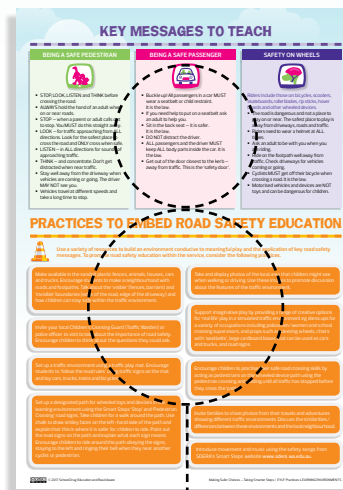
KEY MESSAGES TO TEACH

BEING A SAFE PEDESTRIAN

• STOP, LOOK, LISTEN and THINK before crossing the road.
• ALWAYS hold the hand of an adult when on or near roads.
• STOP – when a parent or adult calls out to stop. You MUST do this straight away.
• LOOK – for traffic approaching from all directions. Look for the safest place to cross the road and ONLY cross when safe.
• LISTEN – to ALL directions for sounds of approaching traffic.
• THINK – and concentrate. Don't get distracted when near traffic.
• Stay well away from the driveway when vehicles are coming or going. The driver MAY NOT see you.
• Vehicles travel at different speeds and take a long time to stop.

BEING A SAFE PASSENGER

• Buckle up! All passengers in a car MUST wear a seatbelt or child restraint. It is the law.
• If you need help to put on a seatbelt ask an adult to help you.
• Sit in the back seat – it is safer. It is the law.
• DO NOT distract the driver.
• ALL passengers and the driver MUST keep ALL body parts inside the car. It is the law.
• Get out of the door closest to the kerb – away from traffic. This is the 'safety door'.

SAFETY ON WHEELS

Riders include those on bicycles, scooters, skateboards, rollerblades, tip sticks, hover boards and other wheeled devices.
• Roads are dangerous and not a place to play on your toys. The safest place to play is away from driveways, roads and traffic.
• Riders need to wear a helmet at ALL times.
• Ride with an adult to be with you when you are riding.
• Ride on the footpath well away from the kerb. Look out for vehicles coming or going.
• Cyclists MUST get off their bicycle when crossing a road. It is the law.
• Motorised vehicles and devices are NOT toys; and can be dangerous for children.

PRACTICES TO EMBED ROAD SAFETY EDUCATION

Use a variety of resources to build an environment conducive to meaningful play and the application of key road safety messages. To embed road safety education within the service, consider the following practices.

Make available in the service, plastic fences, animals, houses, cars and trucks. Encourage children to make a neighbourhood with roads and footpaths. Talk about the 'visible' (fences, trees and bushes) and 'invisible' boundaries (the end of the road, edge of the driveway) and how children can stay safe within the traffic environment.

Invite your local Children's Crossing Guard/Traffic Warden or police officer to visit to talk about the importance of road safety. Encourage children to think about the questions they could ask.

Set up a traffic environment and provide 'play cars'. Encourage students to follow the road rules, the traffic signs on the mat and toy cars, trucks, buses and bicycles.

Set up a designated path for wheeled toys and create a flexible learning environment using the 'Smart Steps' 'Stop' and Pedestrian Crossing' road signs. Take children for a walk around the path. Use chalk to draw zebra lines on the path. Invite one of the path and explain that this is where it is safer for children to ride. Point out the road signs on the path and explain what each sign means. Encourage children to take around the path obeying the signs staying on the path and ringing their bell when they near another cyclist or pedestrian.

Take and display photos of the locations that children might see when walking or driving. Use these to facilitate discussions about the features of the traffic environment.

Support imaginative play by providing a range of creative options for 'vehicle' play, in a role-play area equipment eg. dress ups for a variety of occupations including policemen, workers and school crossing supervisors, and props such as steering wheels, chairs with 'seatbelts', large cardboard boxes that can be used as cars and trucks, and road signs.

Encourage children to practise safe road-crossing skills by acting out pedestrians crossing the road or by using the pedestrian crossing walking only if traffic has stopped before they cross the road.

Invite families to share photos from their travels and adventures showing different traffic environments. Discuss the similarities or differences between these environments and the local neighbourhood.

Introduce movement and music using the safety songs from SDERA's Smart Steps website www.sdera.wa.edu.au.

© 2017 School Drug Education and Road Aware | Making Safer Choices – Taking Smarter Steps / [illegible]